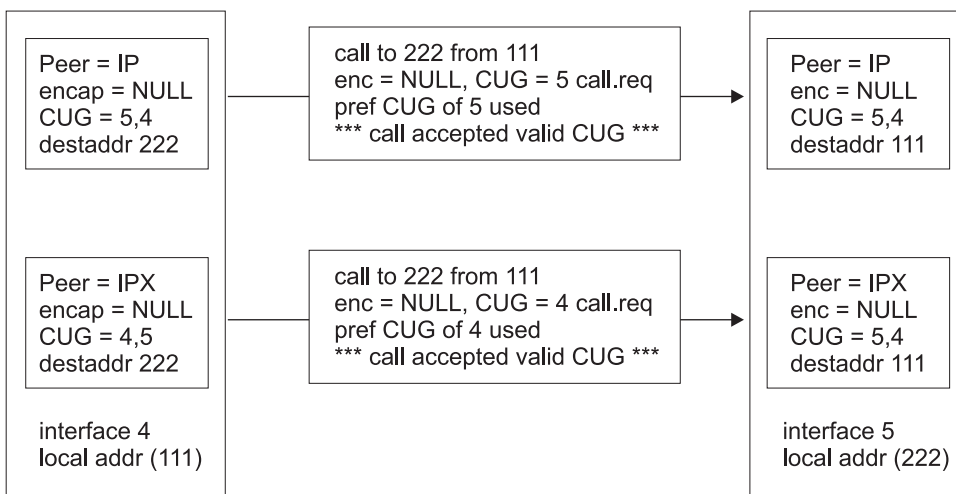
Peer = IP
encap = NULL
CUG = 5,4
destaddr 222

call to 222 from 111
enc = NULL, CUG = 5 call.req
pref CUG of 5 used
*** call accepted valid CUG ***

Peer = IP
enc = NULL
CUG = 5,4
destaddr 111

Peer = IPX
encap = NULL
CUG = 4,5
destaddr 222

call to 222 from 111
enc = NULL, CUG = 4 call.req
pref CUG of 4 used
*** call accepted valid CUG ***

Peer = IPX
enc = NULL
CUG = 5,4
destaddr 111

interface 4
local addr (111)

interface 5
local addr (222)